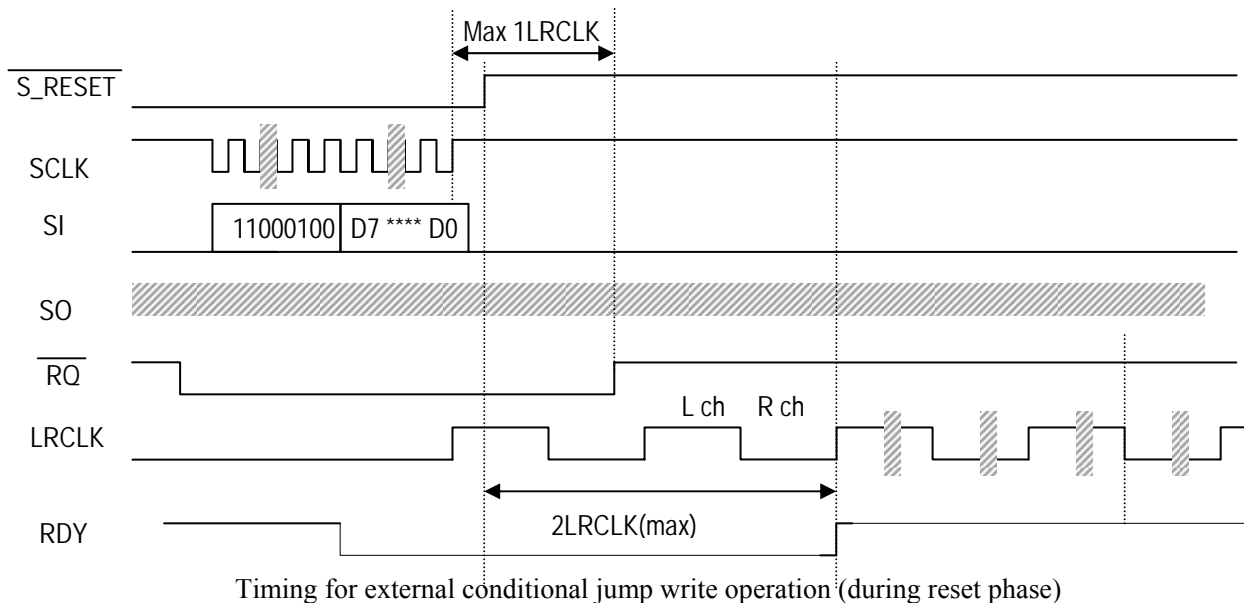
Max 1LRCLK

$\overline{\text{S\_RESET}}$

SCLK

SI

11000100

D7 **** D0

SO

$\overline{\text{RQ}}$

L ch

R ch

LRCLK

2LRCLK(max)

RDY

Timing for external conditional jump write operation (during reset phase)